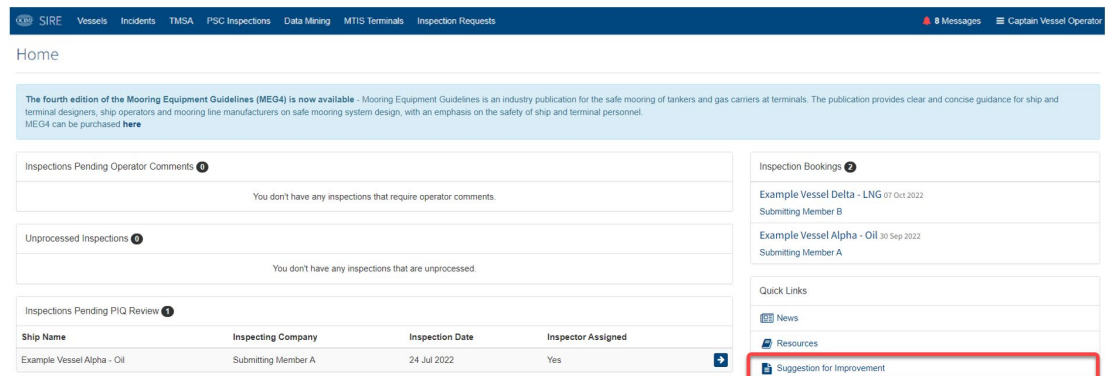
OCIMF SIRE Vessels Incidents TMSA PSC Inspections Data Mining MTIS Terminals Inspection Requests 8 Messages Captain Vessel Operator

Home

**The fourth edition of the Mooring Equipment Guidelines (MEG4) is now available** - Mooring Equipment Guidelines is an industry publication for the safe mooring of tankers and gas carriers at terminals. The publication provides clear and concise guidance for ship and terminal designers, ship operators and mooring line manufacturers on safe mooring system design, with an emphasis on the safety of ship and terminal personnel.
MEG4 can be purchased **here**

Inspections Pending Operator Comments 0

You don't have any inspections that require operator comments.

Unprocessed Inspections 0

You don't have any inspections that are unprocessed.

Inspections Pending PIQ Review 1

| Ship Name | Inspecting Company | Inspection Date | Inspector Assigned |
|---|---|---|---|
| Example Vessel Alpha - Oil | Submitting Member A | 24 Jul 2022 | Yes |

Inspection Bookings 2

Example Vessel Delta - LNG 07 Oct 2022
Submitting Member B

Example Vessel Alpha - Oil 30 Sep 2022
Submitting Member A

Quick Links

News

Resources

Suggestion for Improvement